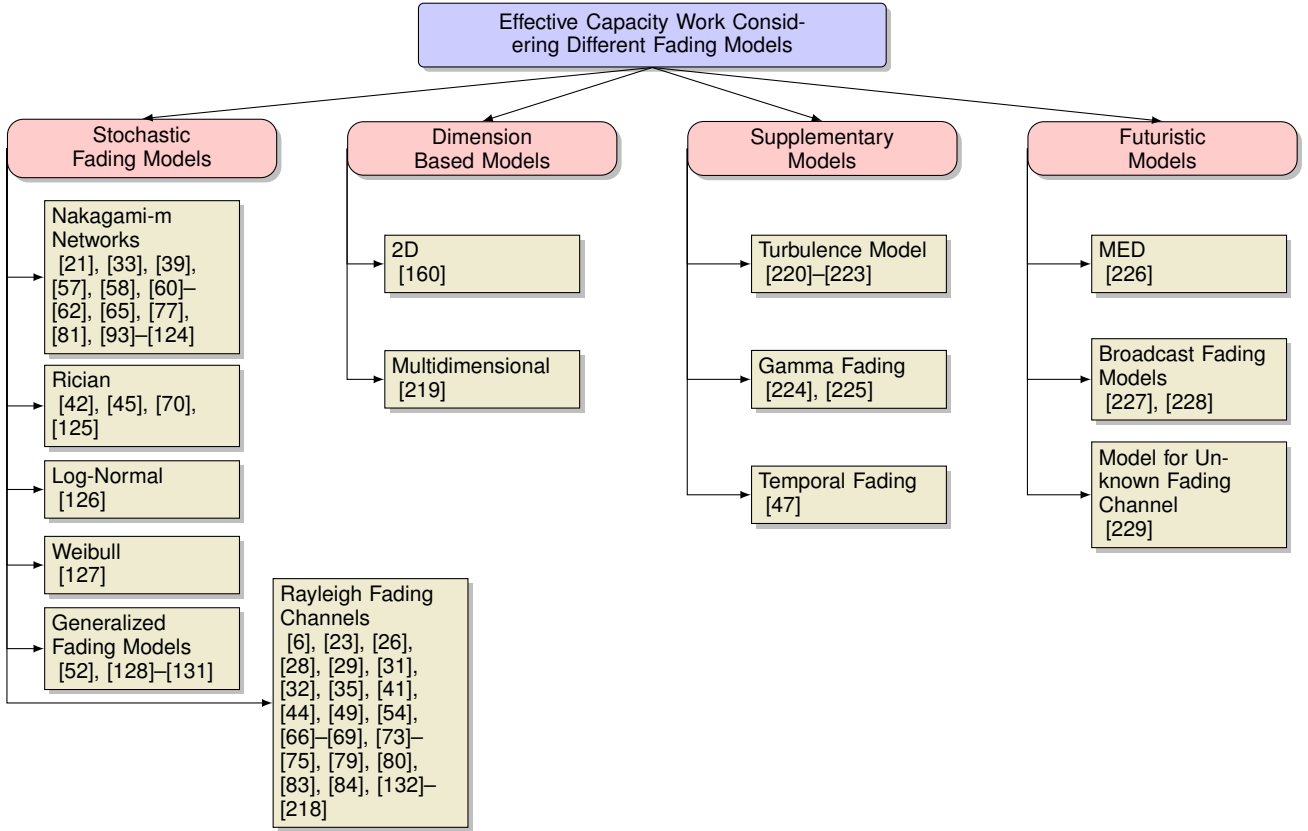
Effective Capacity Work Considering Different Fading Models

Stochastic Fading Models

Nakagami-m Networks [21], [33], [39], [57], [58], [60]–[62], [65], [77], [81], [93]–[124]

Rician [42], [45], [70], [125]

Log-Normal [126]

Weibull [127]

Generalized Fading Models [52], [128]–[131]

Rayleigh Fading Channels [6], [23], [26], [28], [29], [31], [32], [35], [41], [44], [49], [54], [66]–[69], [73]–[75], [79], [80], [83], [84], [132]–[218]

Dimension Based Models

2D [160]

Multidimensional [219]

Supplementary Models

Turbulence Model [220]–[223]

Gamma Fading [224], [225]

Temporal Fading [47]

Futuristic Models

MED [226]

Broadcast Fading Models [227], [228]

Model for Unknown Fading Channel [229]